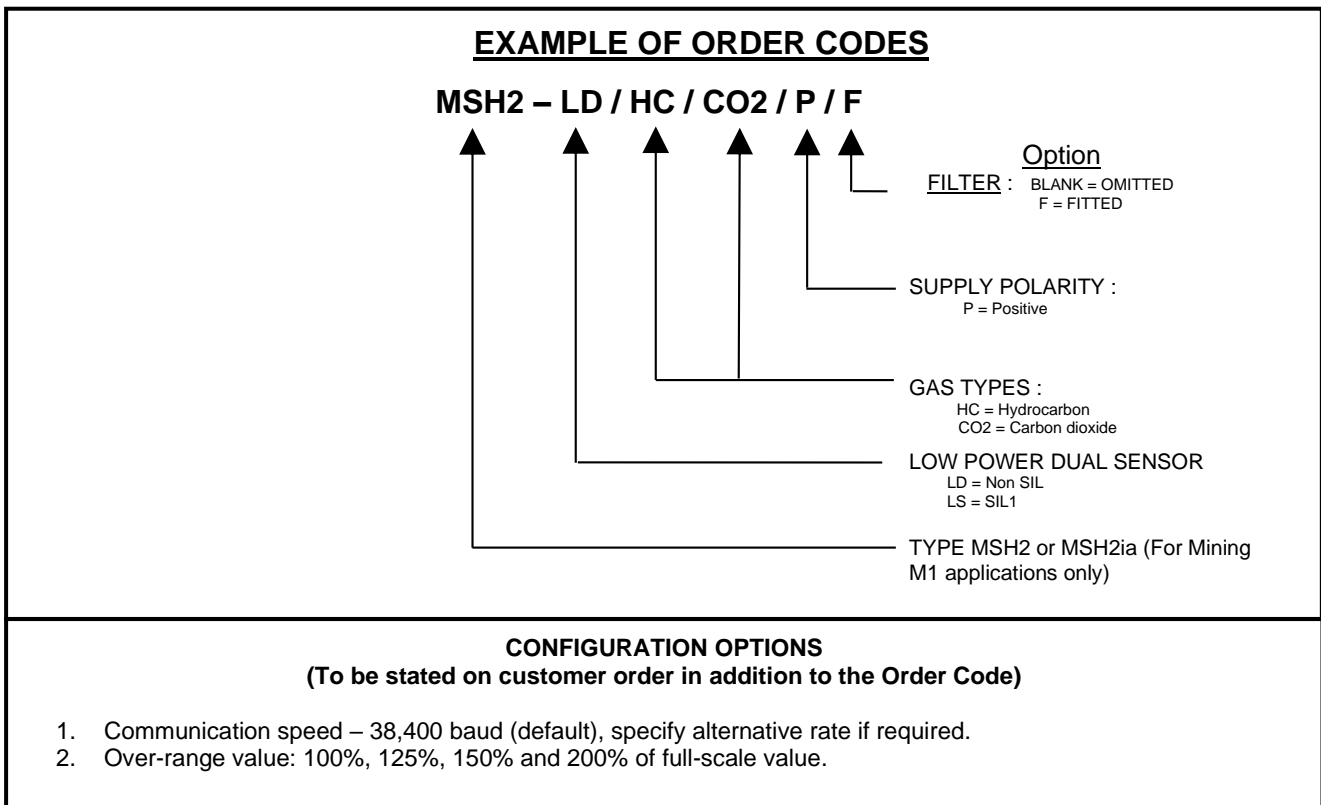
EXAMPLE OF ORDER CODES

MSH2 – LD / HC / CO2 / P / F

Option

FILTER : BLANK = OMITTED
F = FITTED

SUPPLY POLARITY :
P = Positive

GAS TYPES :
HC = Hydrocarbon
CO2 = Carbon dioxide

LOW POWER DUAL SENSOR
LD = Non SIL
LS = SIL1

TYPE MSH2 or MSH2ia (For Mining M1 applications only)

CONFIGURATION OPTIONS
(To be stated on customer order in addition to the Order Code)

1. Communication speed – 38,400 baud (default), specify alternative rate if required.
2. Over-range value: 100%, 125%, 150% and 200% of full-scale value.